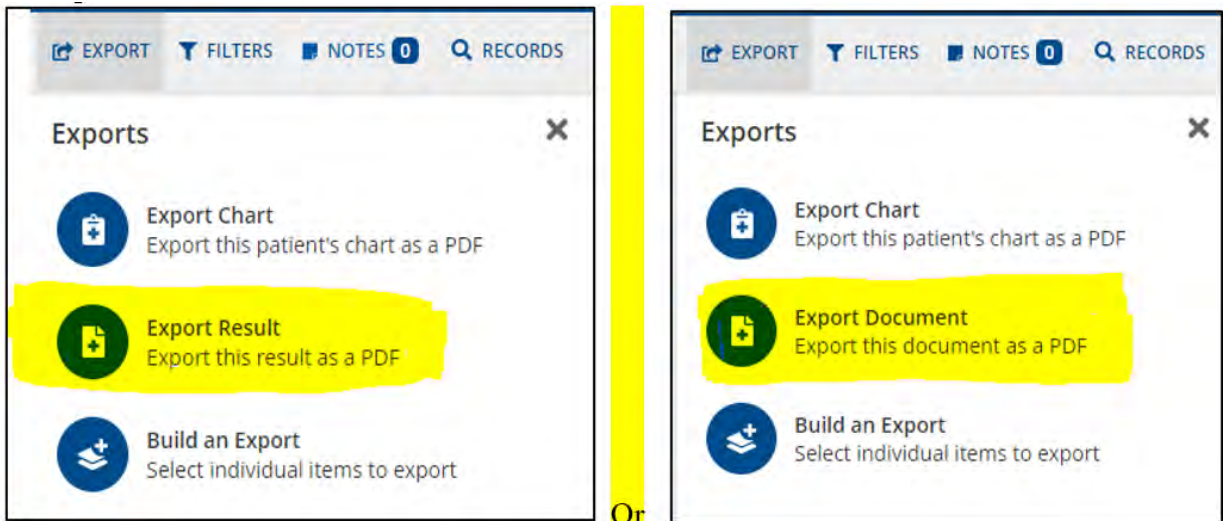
EXPORT FILTERS NOTES 0 RECORDS

Exports

Export Chart
Export this patient's chart as a PDF

Export Result
Export this result as a PDF

Build an Export
Select individual items to export

Or

EXPORT FILTERS NOTES 0 RECORDS

Exports

Export Chart
Export this patient's chart as a PDF

Export Document
Export this document as a PDF

Build an Export
Select individual items to export